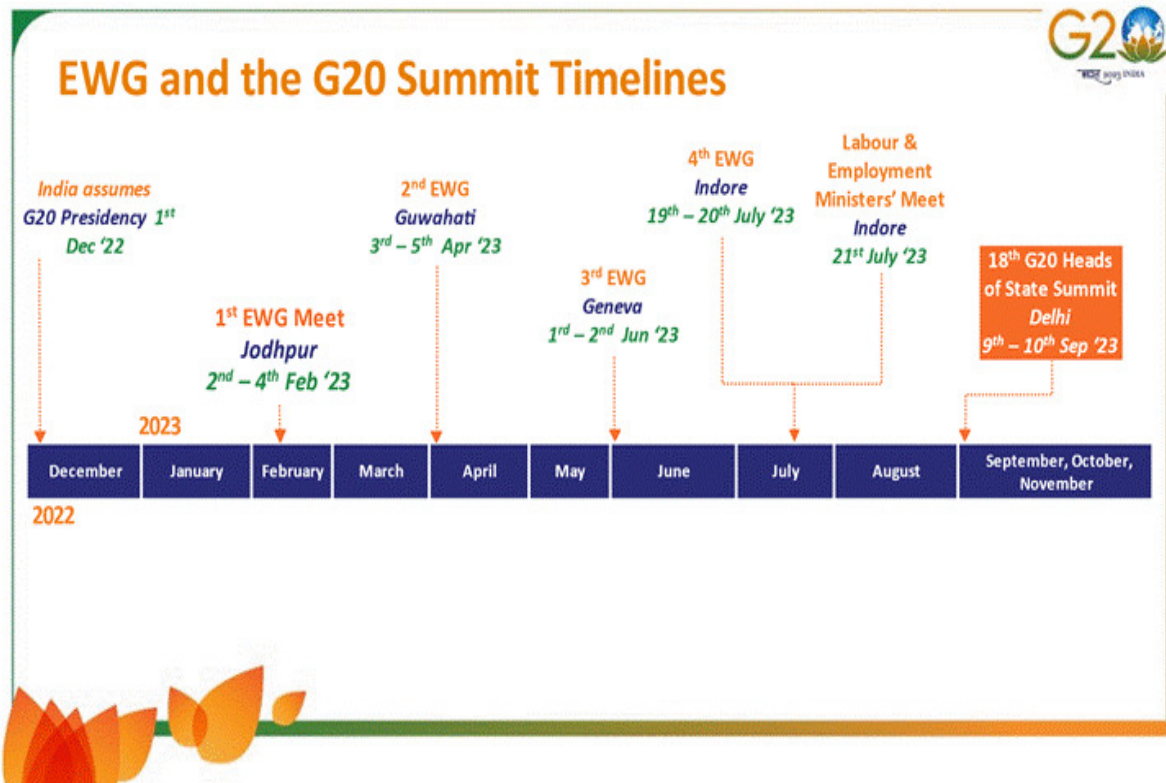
G20
भारत 2023 INDIA

EWG and the G20 Summit Timelines

India assumes G20 Presidency 1st Dec '22

1st EWG Meet
Jodhpur
2nd – 4th Feb '23

2nd EWG
Guwahati
3rd – 5th Apr '23

3rd EWG
Geneva
1rd – 2nd Jun '23

4th EWG
Indore
19th – 20th July '23

Labour & Employment Ministers' Meet
Indore
21st July '23

18th G20 Heads of State Summit
Delhi
9th – 10th Sep '23

2023

| December | January | February | March | April | May | June | July | August | September, October, November |
|---|---|---|---|---|---|---|---|---|---|

2022